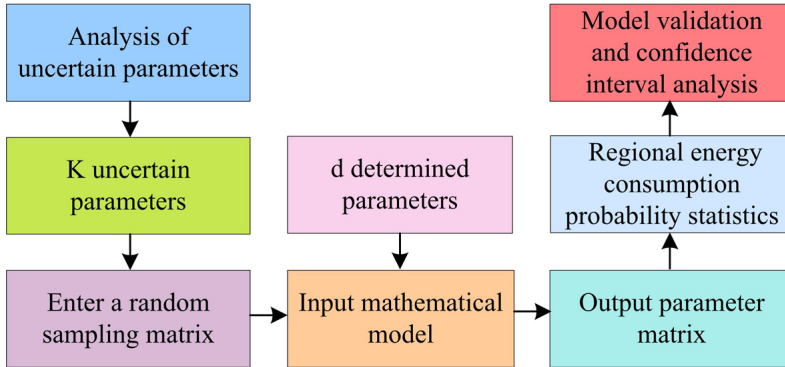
Analysis of uncertain parameters

K uncertain parameters

Enter a random sampling matrix

d determined parameters

Input mathematical model

Output parameter matrix

Regional energy consumption probability statistics

Model validation and confidence interval analysis